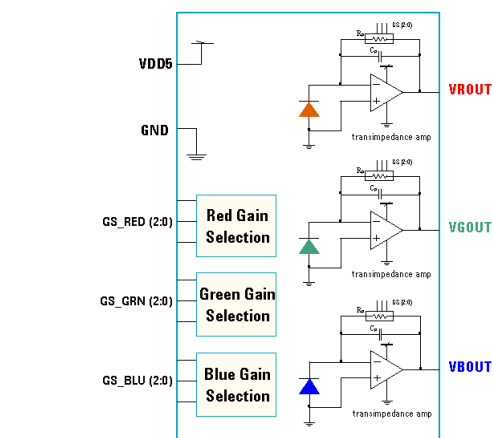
VDD5

GND

GS_RED (2:0)

GS_GRN (2:0)

GS_BLU (2:0)

Red Gain Selection

Green Gain Selection

Blue Gain Selection

SS (2:0)
$R_F$
$C_F$
transimpedance amp

VROUT

SS (2:0)
$R_F$
$C_F$
transimpedance amp

VGOUT

SS (2:0)
$R_F$
$C_F$
transimpedance amp

VBOUT